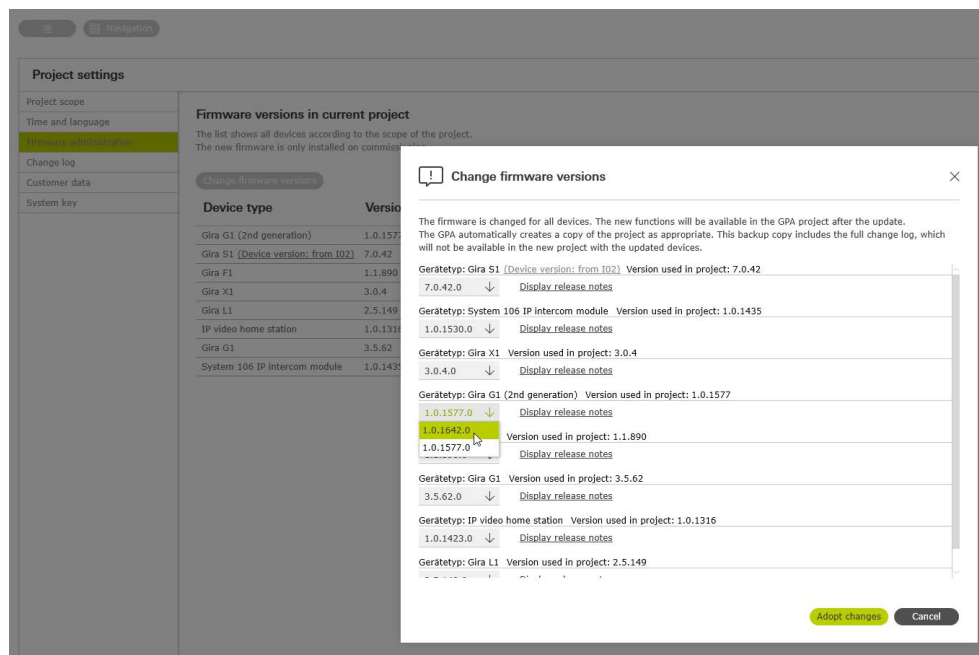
Navigation

Project settings

Project scope
Time and language
Firmware administration
Change log
Customer data
System key

Firmware versions in current project

The list shows all devices according to the scope of the project.
The new firmware is only installed on commiss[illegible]

Change firmware versions

| Device type | Versio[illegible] |
|---|---|
| Gira G1 (2nd generation) | 1.0.157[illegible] |
| Gira S1 (Device version: from I02) | 7.0.42 |
| Gira F1 | 1.1.890 |
| Gira X1 | 3.0.4 |
| Gira L1 | 2.5.149 |
| IP video home station | 1.0.131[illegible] |
| Gira G1 | 3.5.62 |
| System 106 IP intercom module | 1.0.143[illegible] |

Change firmware versions

The firmware is changed for all devices. The new functions will be available in the GPA project after the update.
The GPA automatically creates a copy of the project as appropriate. This backup copy includes the full change log, which will not be available in the new project with the updated devices.

Gerätetyp: Gira S1 (Device version: from I02) Version used in project: 7.0.42
7.0.42.0 Display release notes

Gerätetyp: System 106 IP intercom module Version used in project: 1.0.1435
1.0.1530.0 Display release notes

Gerätetyp: Gira X1 Version used in project: 3.0.4
3.0.4.0 Display release notes

Gerätetyp: Gira G1 (2nd generation) Version used in project: 1.0.1577
1.0.1577.0 Display release notes
1.0.1642.0
1.0.1577.0
Version used in project: 1.1.890
Display release notes

Gerätetyp: Gira G1 Version used in project: 3.5.62
3.5.62.0 Display release notes

Gerätetyp: IP video home station Version used in project: 1.0.1316
1.0.1423.0 Display release notes

Gerätetyp: Gira L1 Version used in project: 2.5.149
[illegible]

Adopt changes
Cancel